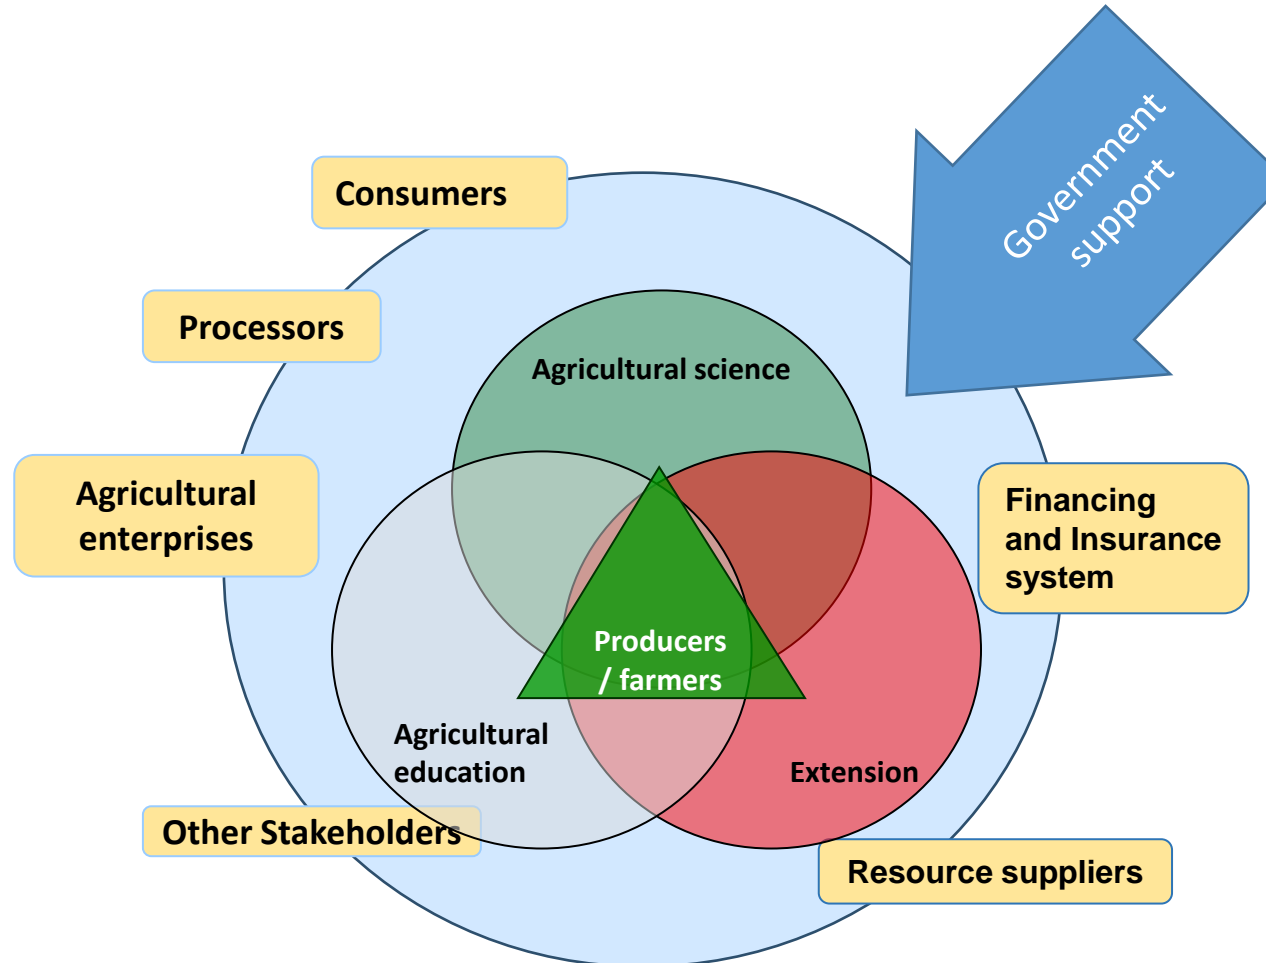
Government support

Consumers

Processors

Agricultural science

Agricultural enterprises

Financing and Insurance system

Producers / farmers

Agricultural education

Extension

Other Stakeholders

Resource suppliers